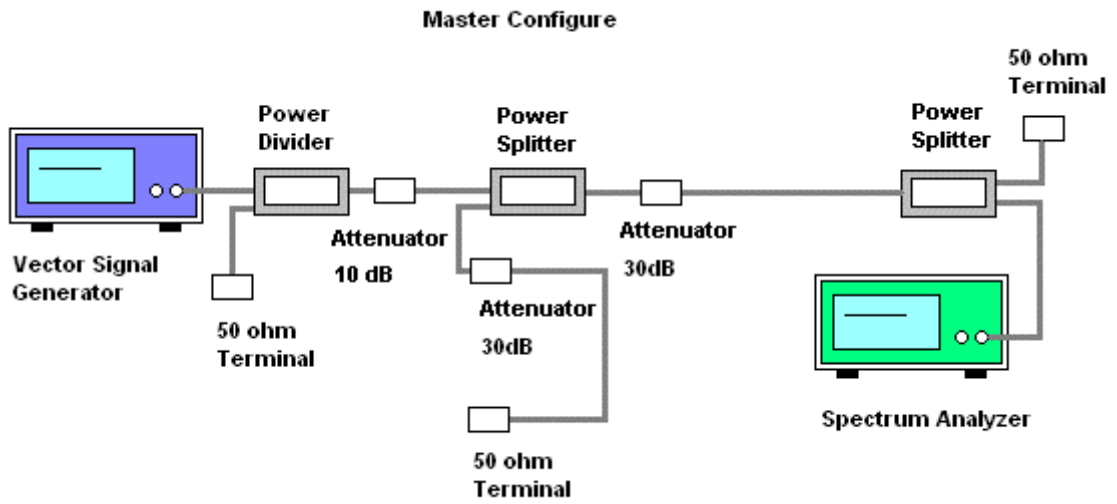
Master Configure

Vector Signal Generator

Power Divider

50 ohm Terminal

Attenuator

10 dB

Power Splitter

Attenuator

30dB

50 ohm Terminal

Attenuator

30dB

Power Splitter

50 ohm Terminal

Spectrum Analyzer